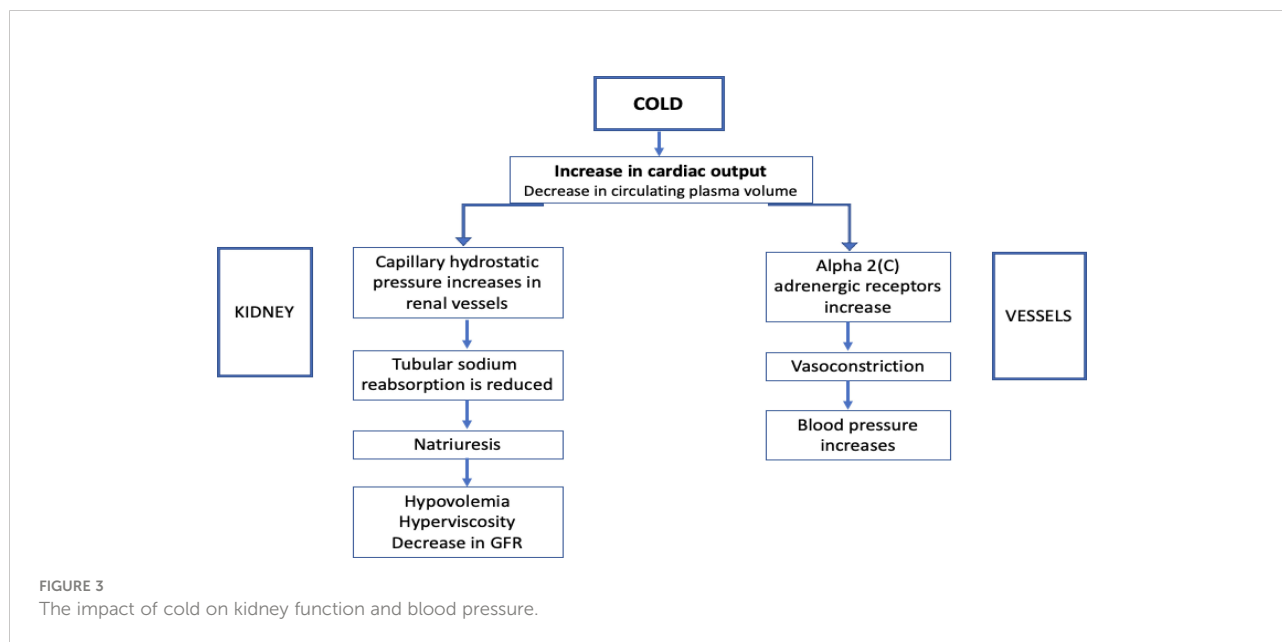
COLD

Increase in cardiac output
Decrease in circulating plasma volume

KIDNEY

Capillary hydrostatic pressure increases in renal vessels

Tubular sodium reabsorption is reduced

Natriuresis

Hypovolemia
Hyperviscosity
Decrease in GFR

Alpha 2(C) adrenergic receptors increase

Vasoconstriction

Blood pressure increases

VESSELS

FIGURE 3
The impact of cold on kidney function and blood pressure.